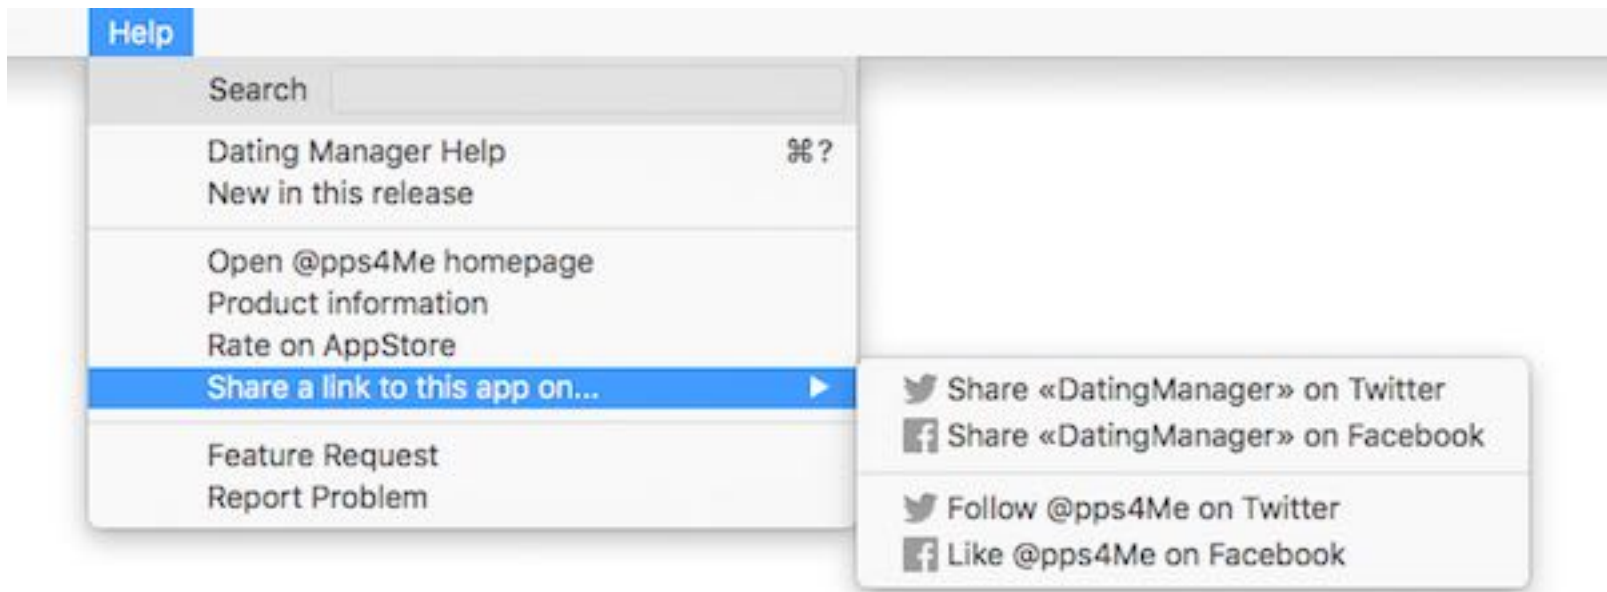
Help

Search

Dating Manager Help ⌘?
New in this release

Open @pps4Me homepage
Product information
Rate on AppStore
Share a link to this app on...

Feature Request
Report Problem

Share «DatingManager» on Twitter
Share «DatingManager» on Facebook

Follow @pps4Me on Twitter
Like @pps4Me on Facebook